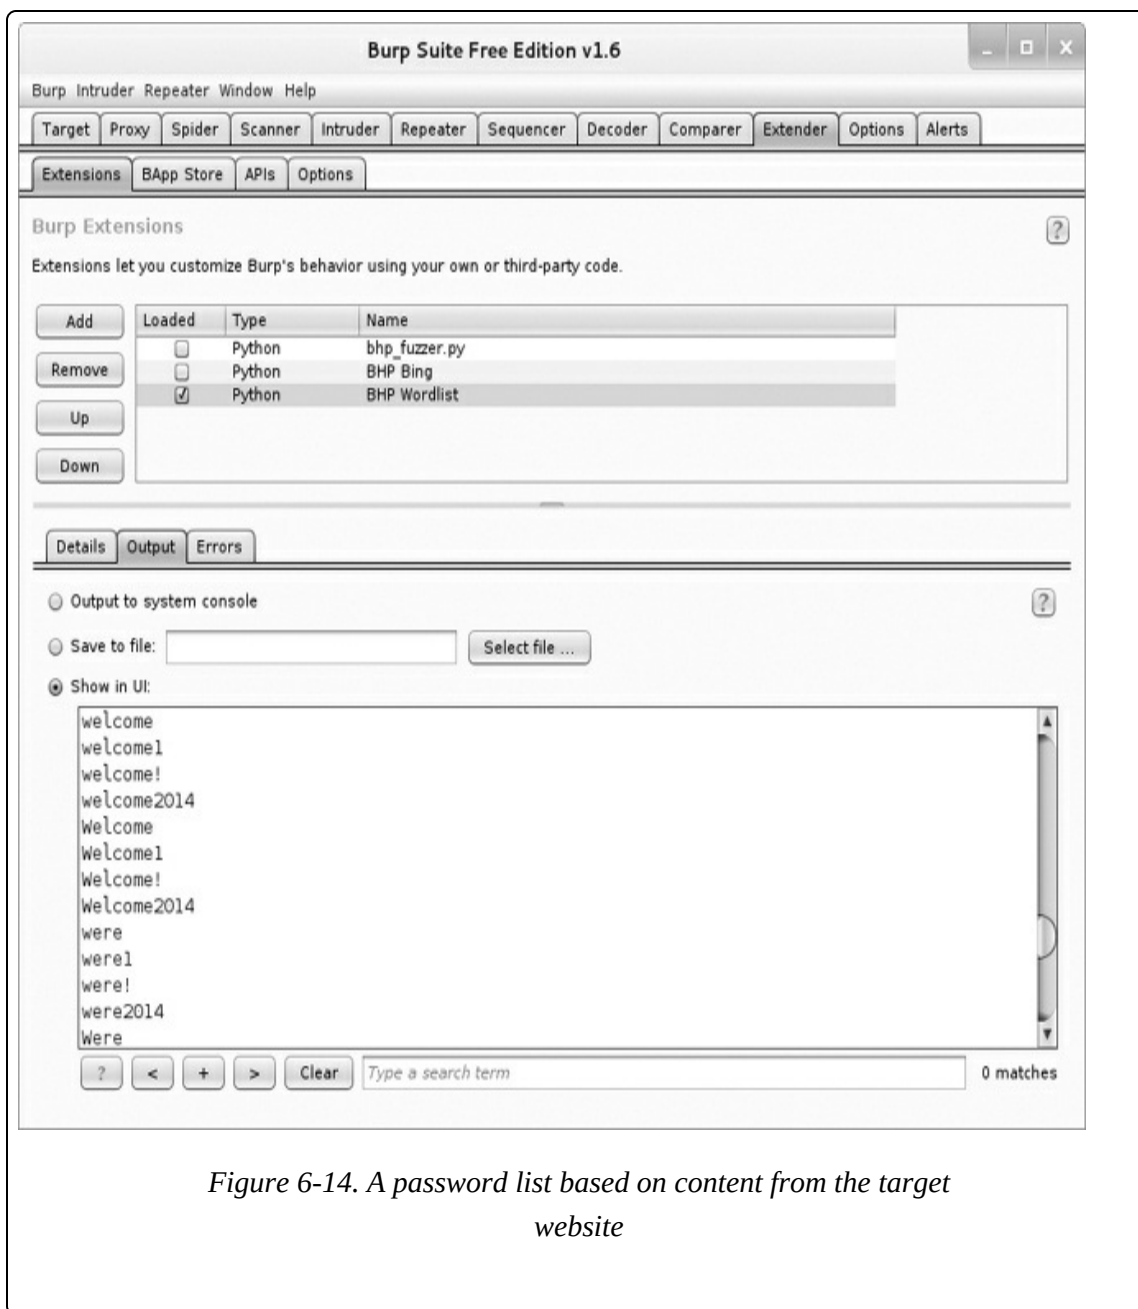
Burp Suite Free Edition v1.6

Burp Intruder Repeater Window Help

Target Proxy Spider Scanner Intruder Repeater Sequencer Decoder Comparer Extender Options Alerts

Extensions BApp Store APIs Options

Burp Extensions

?

Extensions let you customize Burp's behavior using your own or third-party code.

Add

Remove

Up

Down

| Loaded | Type | Name |
|---|---|---|
| ☐ | Python | bhp_fuzzer.py |
| ☐ | Python | BHP Bing |
| ☑ | Python | BHP Wordlist |

Details Output Errors

Output to system console

?

Save to file:

Select file ...

Show in UI:

welcome
welcome1
welcome!
welcome2014
Welcome
Welcome1
Welcome!
Welcome2014
were
were1
were!
were2014
Were

? < + > Clear Type a search term 0 matches

Figure 6-14. A password list based on content from the target website